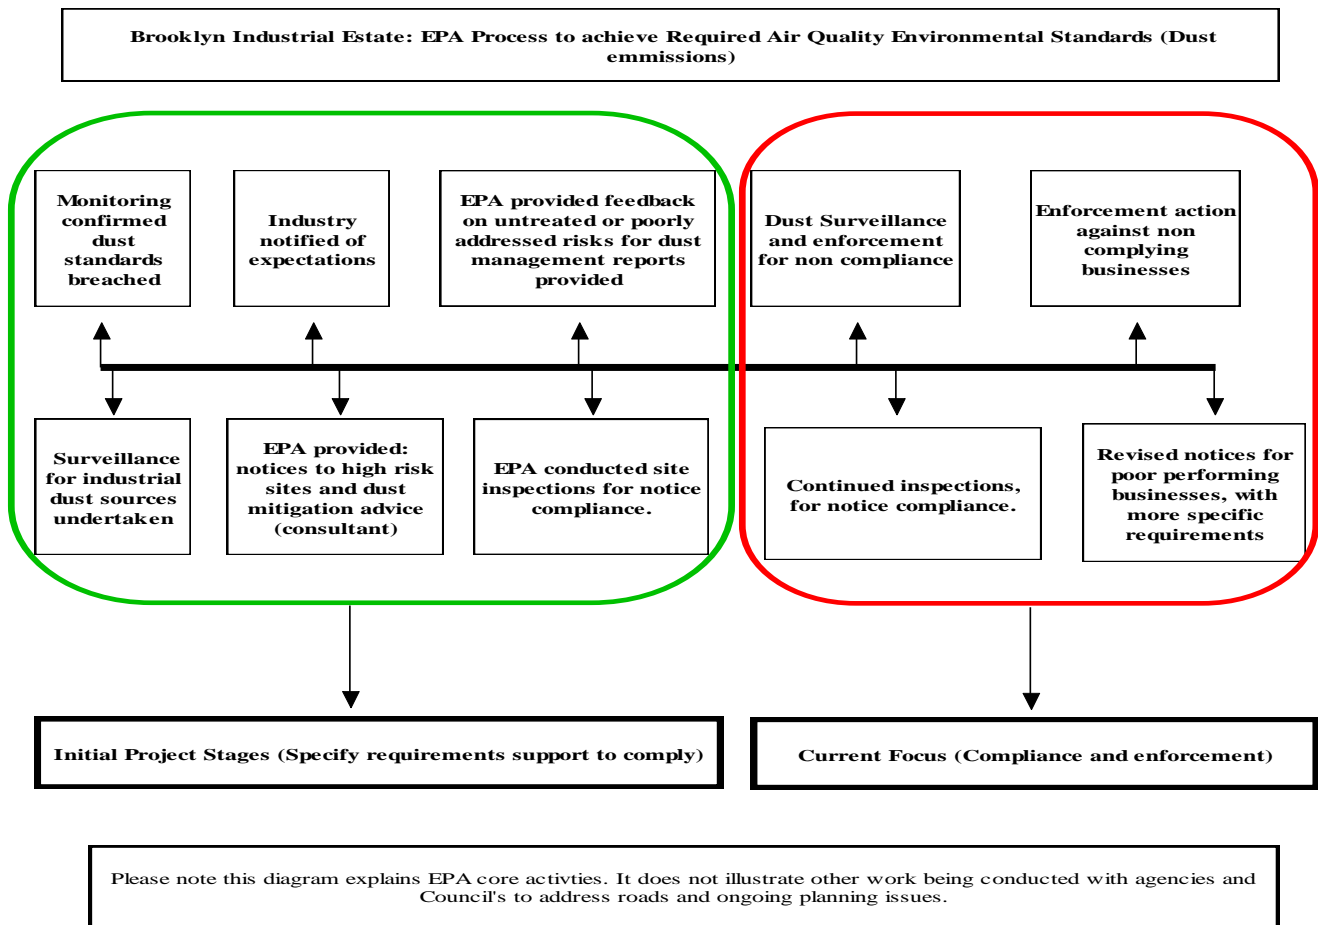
Brooklyn Industrial Estate: EPA Process to achieve Required Air Quality Environmental Standards (Dust emmissions)

Monitoring confirmed dust standards breached

Industry notified of expectations

EPA provided feedback on untreated or poorly addressed risks for dust management reports provided

Dust Surveillance and enforcement for non compliance

Enforcement action against non complying businesses

Surveillance for industrial dust sources undertaken

EPA provided: notices to high risk sites and dust mitigation advice (consultant)

EPA conducted site inspections for notice compliance.

Continued inspections, for notice compliance.

Revised notices for poor performing businesses, with more specific requirements

Initial Project Stages (Specify requirements support to comply)

Current Focus (Compliance and enforcement)

Please note this diagram explains EPA core activties. It does not illustrate other work being conducted with agencies and Council's to address roads and ongoing planning issues.